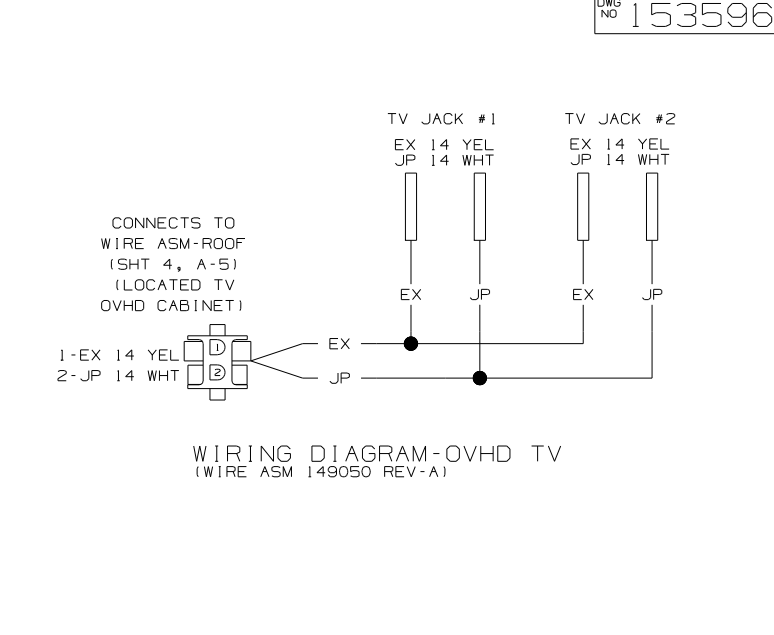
DWG NO 153596

TV JACK #1
EX 14 YEL
JP 14 WHT

TV JACK #2
EX 14 YEL
JP 14 WHT

CONNECTS TO
WIRE ASM-ROOF
(SHT 4, A-5)
(LOCATED TV
OVHD CABINET)

EX
JP
EX
JP

1-EX 14 YEL
2-JP 14 WHT
1
2
EX
JP

WIRING DIAGRAM-OVHD TV
(WIRE ASM 149050 REV-A)